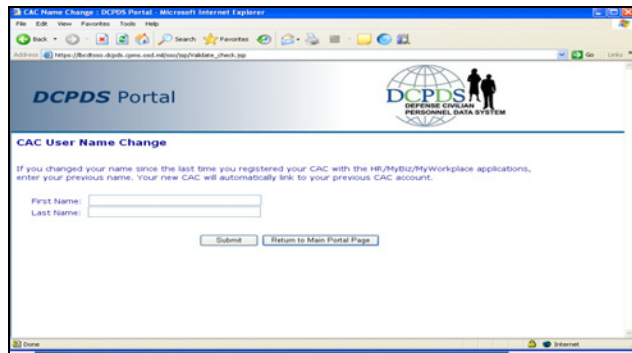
CAC Name Change : DCPDS Portal - Microsoft Internet Explorer

File Edit View Favorites Tools Help

Back Search Favorites

Address https://dcdtsso.dcpds.cpms.osd.mil/sso/jsp/Validate_check.jsp

Go Links

DCPDS Portal

DCPDS DEFENSE CIVILIAN PERSONNEL DATA SYSTEM

CAC User Name Change

If you changed your name since the last time you registered your CAC with the HR/MyBiz/MyWorkplace applications, enter your previous name. Your new CAC will automatically link to your previous CAC account.

First Name:

Last Name:

Submit Return to Main Portal Page

Done

Internet